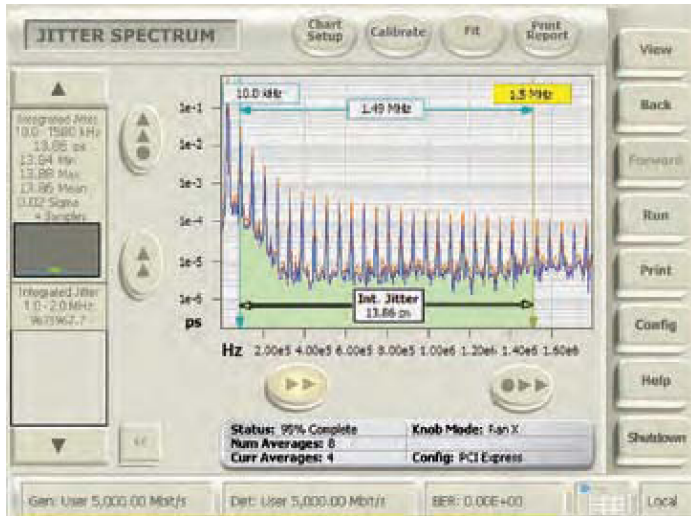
JITTER SPECTRUM

Chart Setup

Calibrate

Fit

Print Report

View

Back

Forward

Run

Print

Config

Help

Shutdown

Integrated Jitter 10.0 - 1580 kHz
13.86 ps
13.84 Min
13.88 Max
13.86 Mean
0.02 Sigma
4 Samples

Integrated Jitter 1.0 - 2.0 MHz
9673962.7

10.0 kHz

1.49 MHz

1.5 MHz

1e-1

1e-2

1e-3

1e-4

1e-5

1e-6

ps

Int. Jitter
13.86 ps

Hz 2.00e5 4.00e5 6.00e5 8.00e5 1.00e6 1.20e6 1.40e6 1.60e6

Status: 95% Complete
Num Averages: 8
Curr Averages: 4

Knob Mode: Pan X

Config: PCI Express

Gen: User 5,000.00 Mbit/s

Det: User 5,000.00 Mbit/s

BER: 0.00E+00

Local